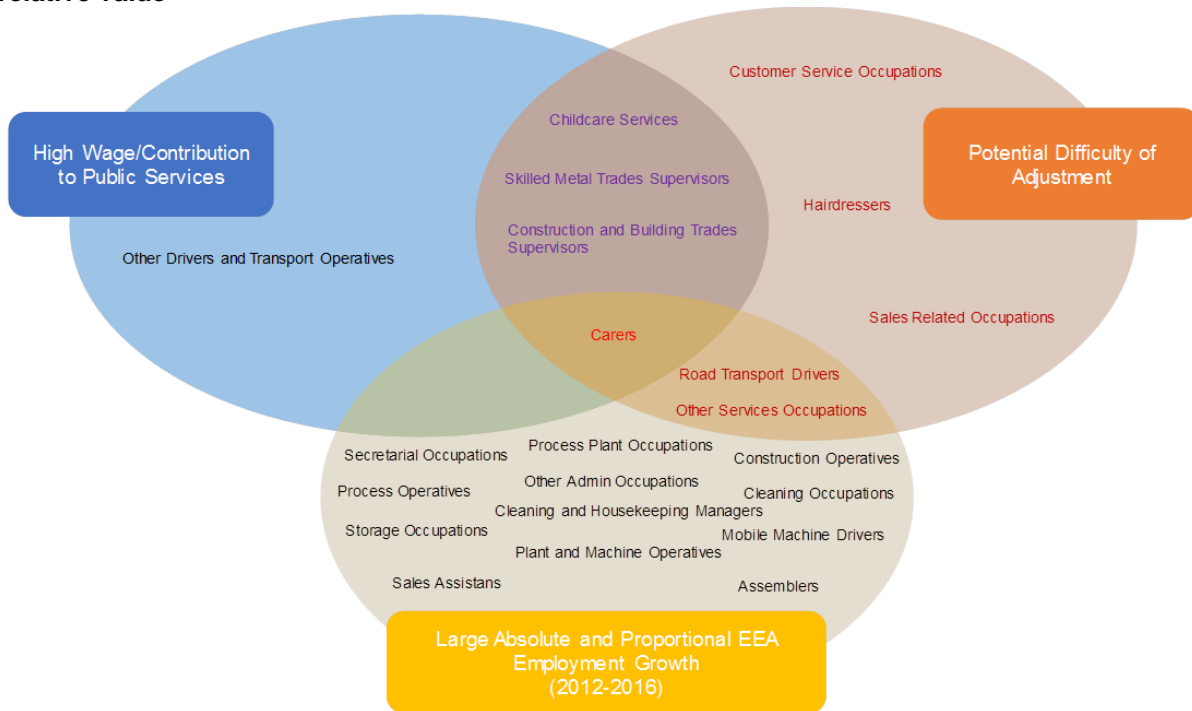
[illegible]

High Wage/Contribution to Public Services

Potential Difficulty of Adjustment

Customer Service Occupations

Childcare Services

Skilled Metal Trades Supervisors

Construction and Building Trades Supervisors

Hairdressers

Other Drivers and Transport Operatives

Sales Related Occupations

Carers

Road Transport Drivers

Other Services Occupations

Secretarial Occupations

Process Plant Occupations

Construction Operatives

Other Admin Occupations

Process Operatives

Cleaning Occupations

Cleaning and Housekeeping Managers

Storage Occupations

Mobile Machine Drivers

Plant and Machine Operatives

Sales Assistans

Assemblers

Large Absolute and Proportional EEA Employment Growth (2012-2016)